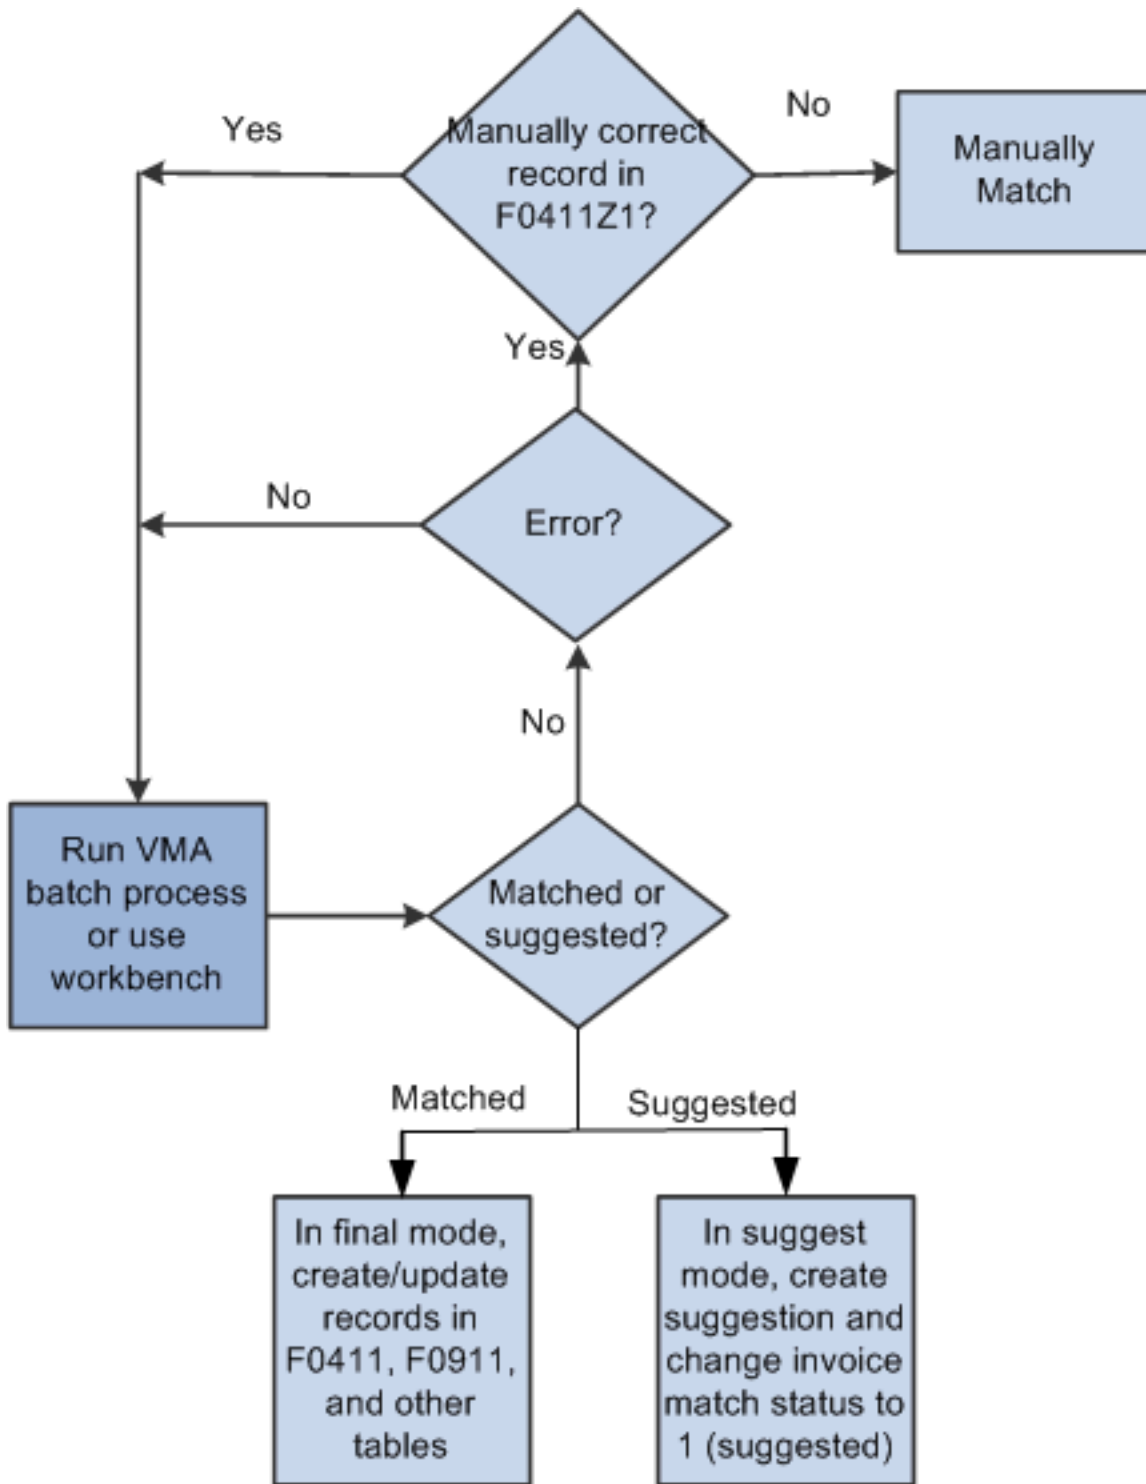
Yes

Manually correct record in F0411Z1?

No

Manually Match

Yes

No

Error?

No

Run VMA batch process or use workbench

Matched or suggested?

Matched

Suggested

In final mode, create/update records in F0411, F0911, and other tables

In suggest mode, create suggestion and change invoice match status to 1 (suggested)